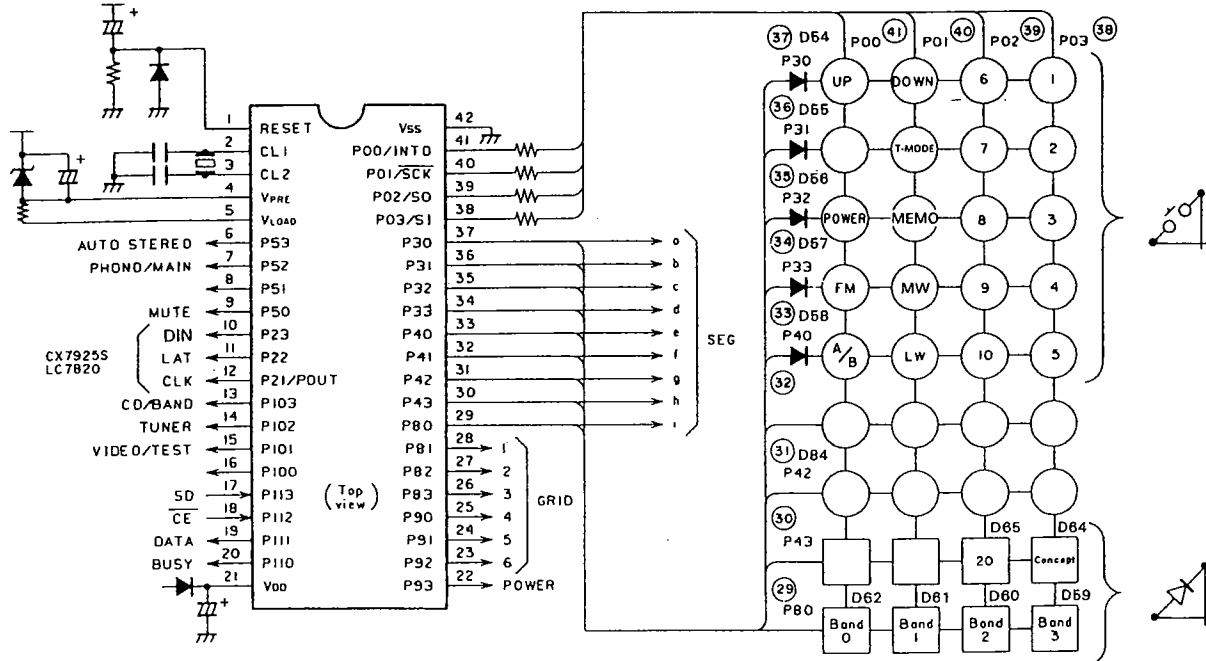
1 RESET
2 CL1
3 CL2
4 $V_{PRE}$
5 $V_{LOAD}$
AUTO STEREO 6 P53
PHONO/MAIN 7 P52
8 P51
MUTE 9 P50
DIN 10 P23
LAT 11 P22
CLK 12 P21/POUT
CX7925S
LC7820
CD/BAND 13 P103
TUNER 14 P102
VIDEO/TEST 15 P101
16 P100
SD 17 P113
$\overline{CE}$ 18 P112
DATA 19 P111
BUSY 20 P110
21 VDD
(Top view)
Vss 42
41
P00/INT0 40
P01/$\overline{SCK}$ 39
P02/SO 38
P03/SI
P30 37
P31 36
P32 35
P33 34
P40 33
P41 32
P42 31
P43 30
P80 29
P81 28
P82 27
P83 26
P90 25
P91 24
P92 23
P93 22 POWER
a b c d e f g h i
SEG
1 2 3 4 5 6
GRID
37 D64 P00 41 P01 40 P02 39 P03 38
P30 UP DOWN 6 1
36 D65
P31 T-MODE 7 2
35 D66
P32 POWER MEMO 8 3
34 D67
P33 FM MW 9 4
33 D68
P40 A/B LW 10 5
32
31 D84
P42
30
P43 D65 D64
20 Concept
29
P80 D62 D61 D60 D59
Band 0 Band 1 Band 2 Band 3